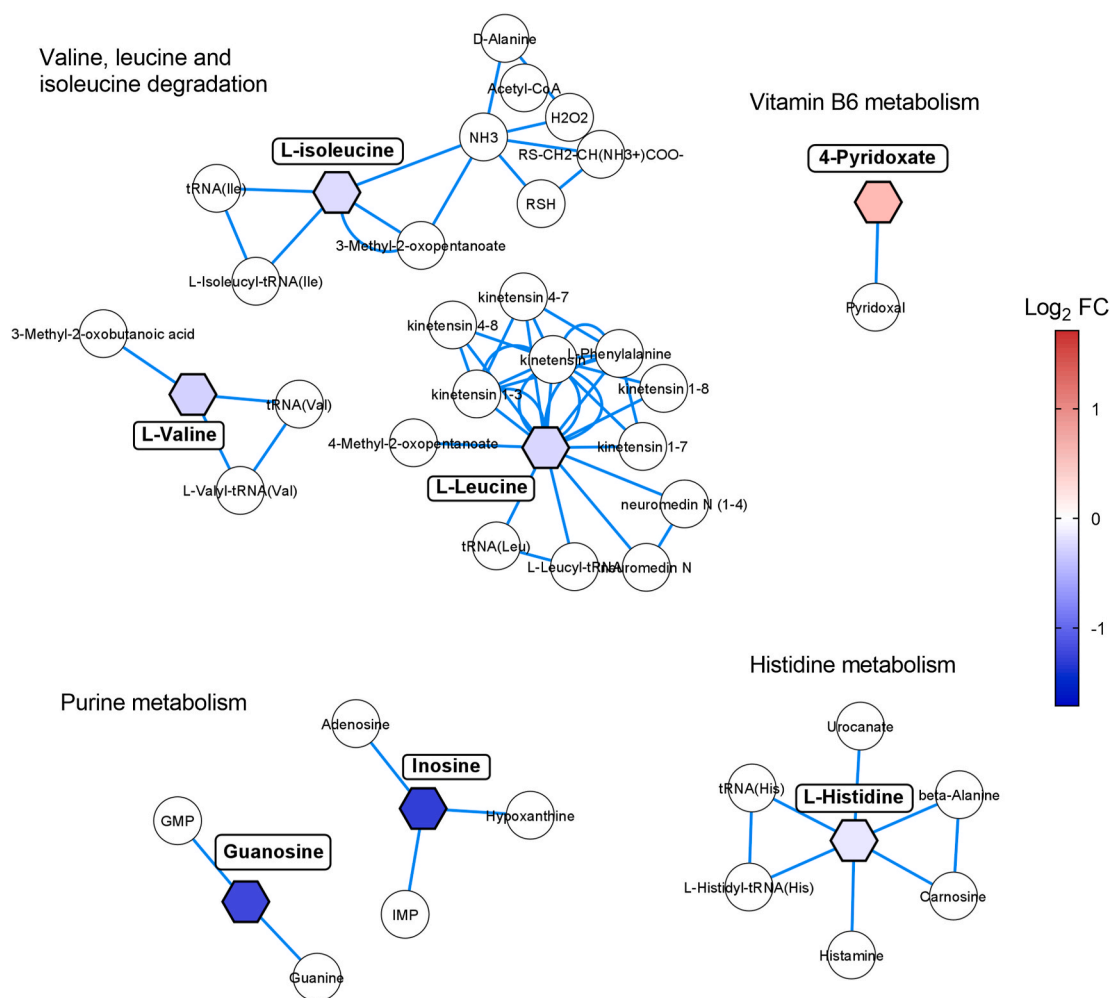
Valine, leucine and isoleucine degradation

D-Alanine
Acetyl-CoA
H2O2
NH3
RS-CH2-CH(NH3+)COO-
RSH
L-isoleucine
tRNA(Ile)
3-Methyl-2-oxopentanoate
L-Isoleucyl-tRNA(Ile)

Vitamin B6 metabolism

4-Pyridoxate
Pyridoxal

Log$_2$ FC
1
0
-1

kinetensin 4-7
kinetensin 4-8
kinetensin
L-Phenylalanine
kinetensin 1-3
kinetensin 1-8
kinetensin 1-7
3-Methyl-2-oxobutanoic acid
tRNA(Val)
L-Valine
L-Valyl-tRNA(Val)
4-Methyl-2-oxopentanoate
L-Leucine
neuromedin N (1-4)
tRNA(Leu)
L-Leucyl-tRNA
Neuromedin N

Histidine metabolism

Purine metabolism

Adenosine
Inosine
Hypoxanthine
GMP
Guanosine
IMP
Guanine
Urocanate
tRNA(His)
L-Histidine
beta-Alanine
L-Histidyl-tRNA(His)
Carnosine
Histamine